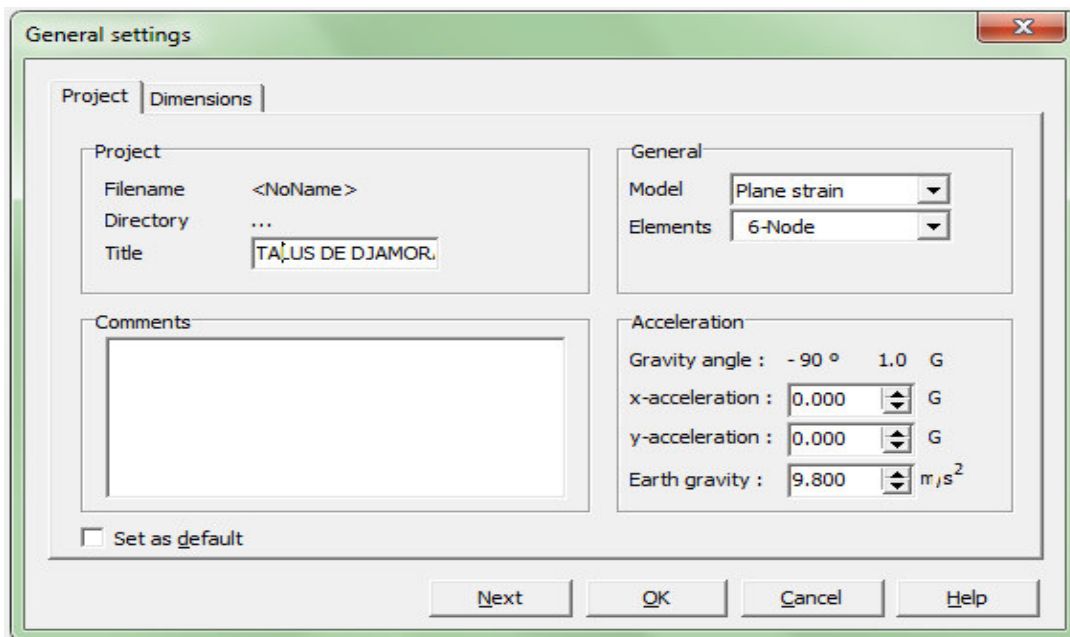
General settings

Project | Dimensions

Project
Filename <NoName>
Directory ...
Title TALUS DE DJAMOR.

General
Model Plane strain
Elements 6-Node

Comments

Acceleration
Gravity angle : - 90 ° 1.0 G
x-acceleration : 0.000 G
y-acceleration : 0.000 G
Earth gravity : 9.800 $m/s^2$

Set as default

Next OK Cancel Help